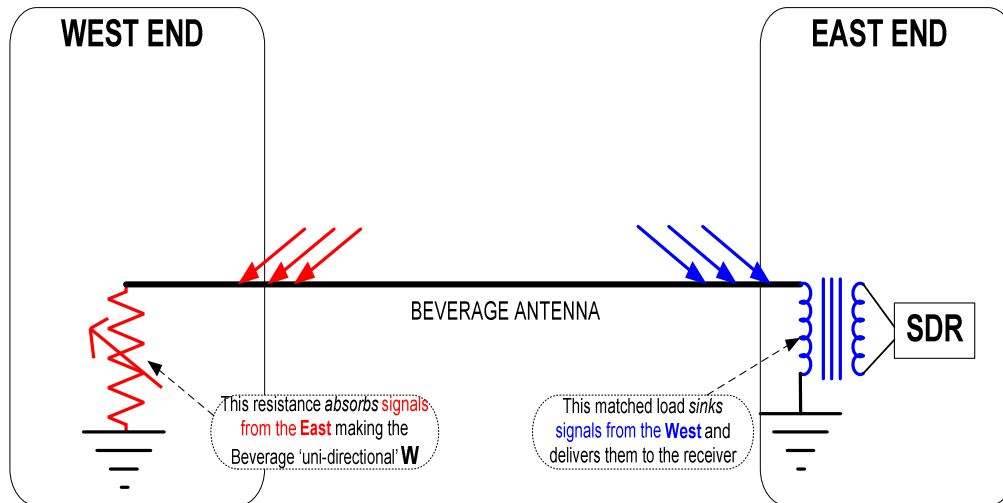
WEST END

EAST END

BEVERAGE ANTENNA

SDR

This resistance *absorbs* signals from the **East** making the Beverage 'uni-directional' **W**

This matched load *sinks* signals from the **West** and delivers them to the receiver